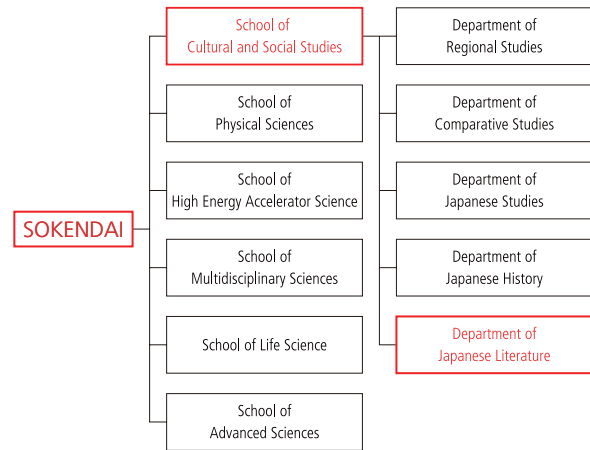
SOKENDAI

School of Cultural and Social Studies

School of Physical Sciences

School of High Energy Accelerator Science

School of Multidisciplinary Sciences

School of Life Science

School of Advanced Sciences

Department of Regional Studies

Department of Comparative Studies

Department of Japanese Studies

Department of Japanese History

Department of Japanese Literature